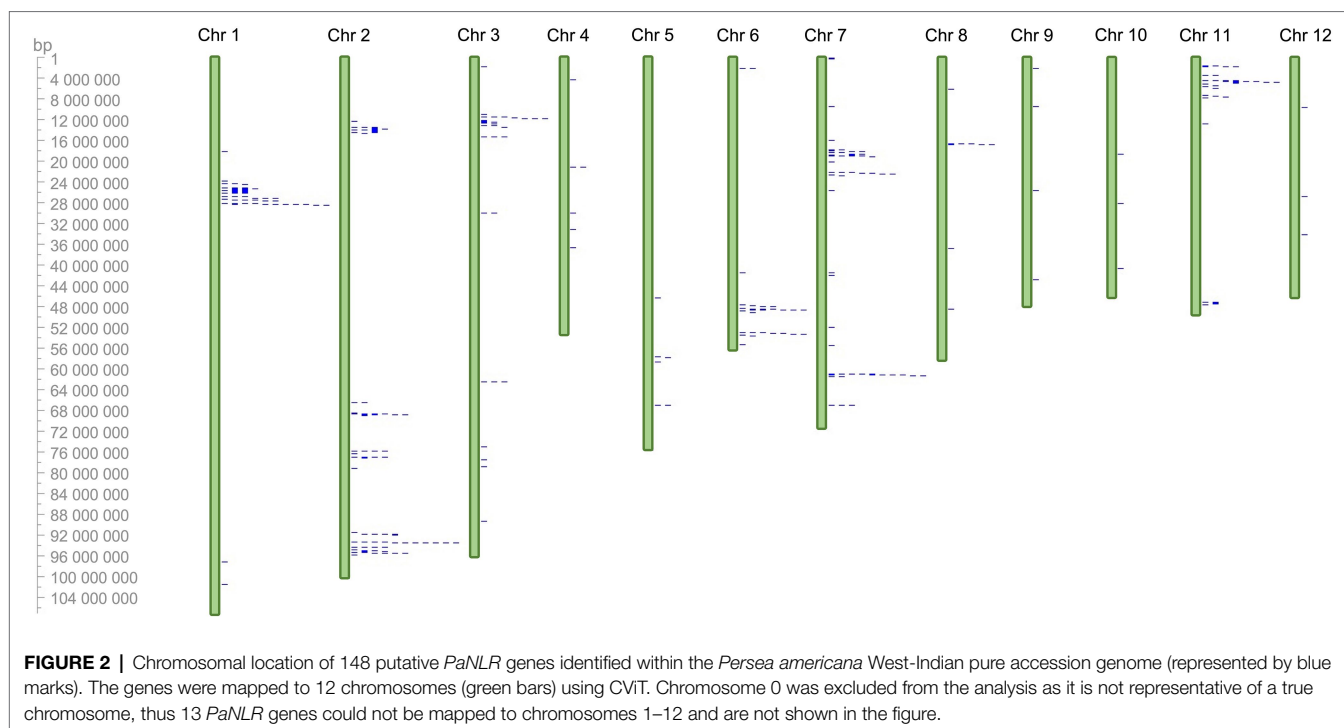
bp
1
4 000 000
8 000 000
12 000 000
16 000 000
20 000 000
24 000 000
28 000 000
32 000 000
36 000 000
40 000 000
44 000 000
48 000 000
52 000 000
56 000 000
60 000 000
64 000 000
68 000 000
72 000 000
76 000 000
80 000 000
84 000 000
88 000 000
92 000 000
96 000 000
100 000 000
104 000 000

Chr 1 Chr 2 Chr 3 Chr 4 Chr 5 Chr 6 Chr 7 Chr 8 Chr 9 Chr 10 Chr 11 Chr 12

**FIGURE 2 |** Chromosomal location of 148 putative *PaNLR* genes identified within the *Persea americana* West-Indian pure accession genome (represented by blue marks). The genes were mapped to 12 chromosomes (green bars) using CViT. Chromosome 0 was excluded from the analysis as it is not representative of a true chromosome, thus 13 *PaNLR* genes could not be mapped to chromosomes 1–12 and are not shown in the figure.